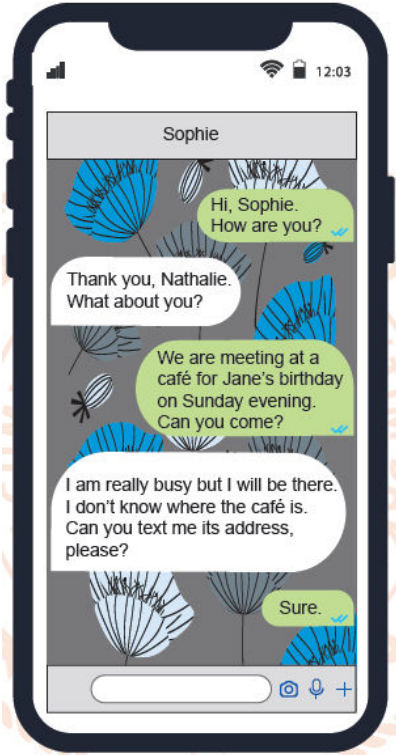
12:03

Sophie

Hi, Sophie. How are you?

Thank you, Nathalie. What about you?

We are meeting at a café for Jane's birthday on Sunday evening. Can you come?

I am really busy but I will be there. I don't know where the café is. Can you text me its address, please?

Sure.

+